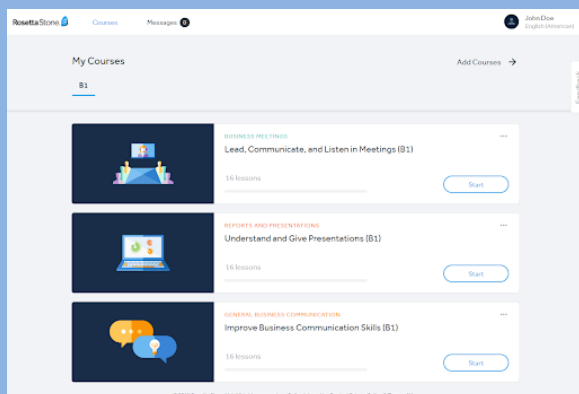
Rosetta Stone  Courses  Messages 0

John Doe
English (American)

My Courses

Add Courses →

B1

Feedback

BUSINESS MEETINGS
Lead, Communicate, and Listen in Meetings (B1)
16 lessons
Start
···

REPORTS AND PRESENTATIONS
Understand and Give Presentations (B1)
16 lessons
Start
···

GENERAL BUSINESS COMMUNICATION
Improve Business Communication Skills (B1)
16 lessons
Start
···

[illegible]